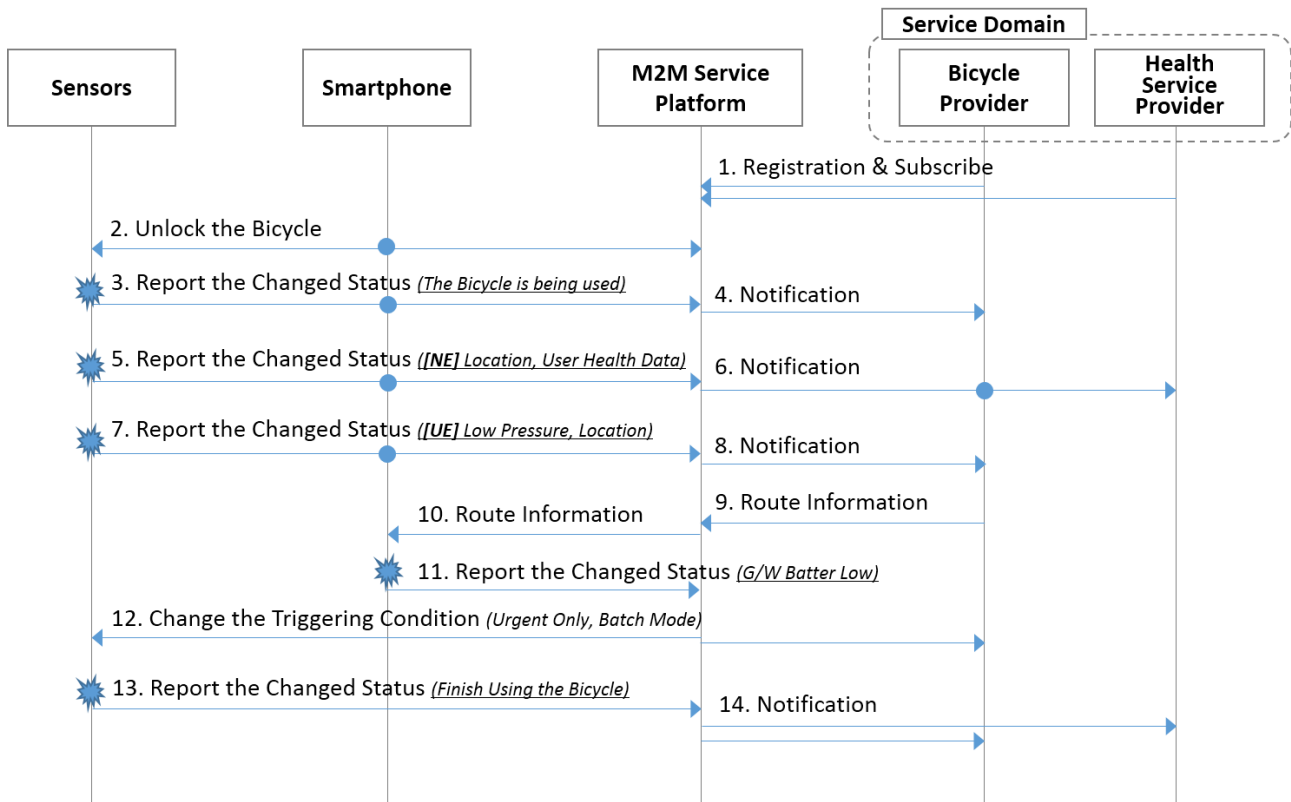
Service Domain

Sensors

Smartphone

M2M Service Platform

Bicycle Provider

Health Service Provider

1. Registration & Subscribe

2. Unlock the Bicycle

3. Report the Changed Status (The Bicycle is being used)

4. Notification

5. Report the Changed Status ([NE] Location, User Health Data)

6. Notification

7. Report the Changed Status ([UE] Low Pressure, Location)

8. Notification

9. Route Information

10. Route Information

11. Report the Changed Status (G/W Batter Low)

12. Change the Triggering Condition (Urgent Only, Batch Mode)

13. Report the Changed Status (Finish Using the Bicycle)

14. Notification